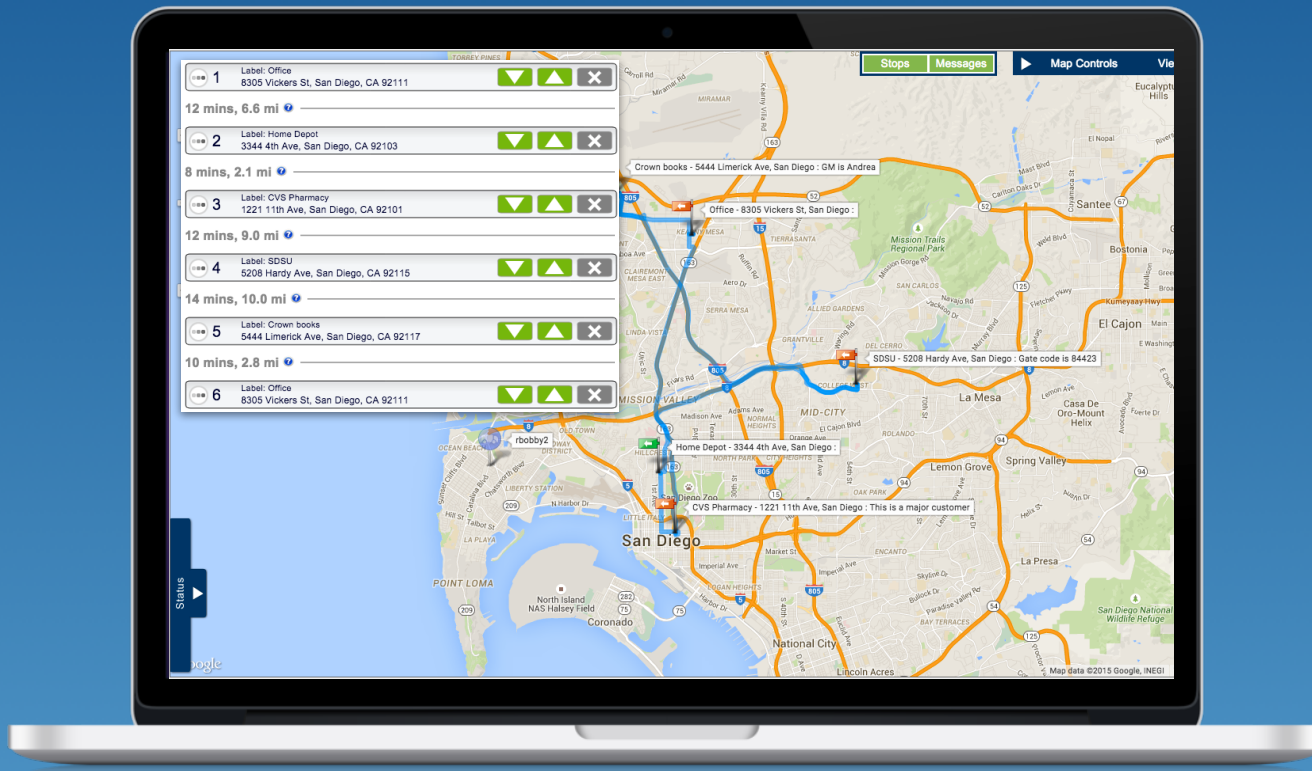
1 Label: Office
8305 Vickers St, San Diego, CA 92111

12 mins, 6.6 mi

2 Label: Home Depot
3344 4th Ave, San Diego, CA 92103

8 mins, 2.1 mi

3 Label: CVS Pharmacy
1221 11th Ave, San Diego, CA 92101

12 mins, 9.0 mi

4 Label: SDSU
5208 Hardy Ave, San Diego, CA 92115

14 mins, 10.0 mi

5 Label: Crown books
5444 Limerick Ave, San Diego, CA 92117

10 mins, 2.8 mi

6 Label: Office
8305 Vickers St, San Diego, CA 92111

Stops Messages

Map Controls Vie

Crown books - 5444 Limerick Ave, San Diego : GM is Andrea

Office - 8305 Vickers St, San Diego :

SDSU - 5208 Hardy Ave, San Diego : Gate code is 84423

Home Depot - 3344 4th Ave, San Diego :

CVS Pharmacy - 1221 11th Ave, San Diego : This is a major customer

rbobby2

Status

MIRAMAR
Eucalyptus Hills
Santee
Mission Trails Regional Park
Bostonia
El Cajon
MISSION VALLEY
MID-CITY
La Mesa
Casa De Oro-Mount Helix
Lemon Grove
Spring Valley
OCEAN BEACH
POINT LOMA
North Island NAS Halsey Field
Coronado
San Diego
National City
Lincoln Acres
San Diego National Wildlife Refuge
TIERRASANTA
CLAIREMONT MESA EAST
SERRA MESA
ALLIED GARDENS
SAN CARLOS
GRANTVILLE
LIBERTY STATION
LITTLE ITALY
HILLCREST
OAK PARK
ENCANTO
LA PLAYA
Google
Map data ©2015 Google, INEGI